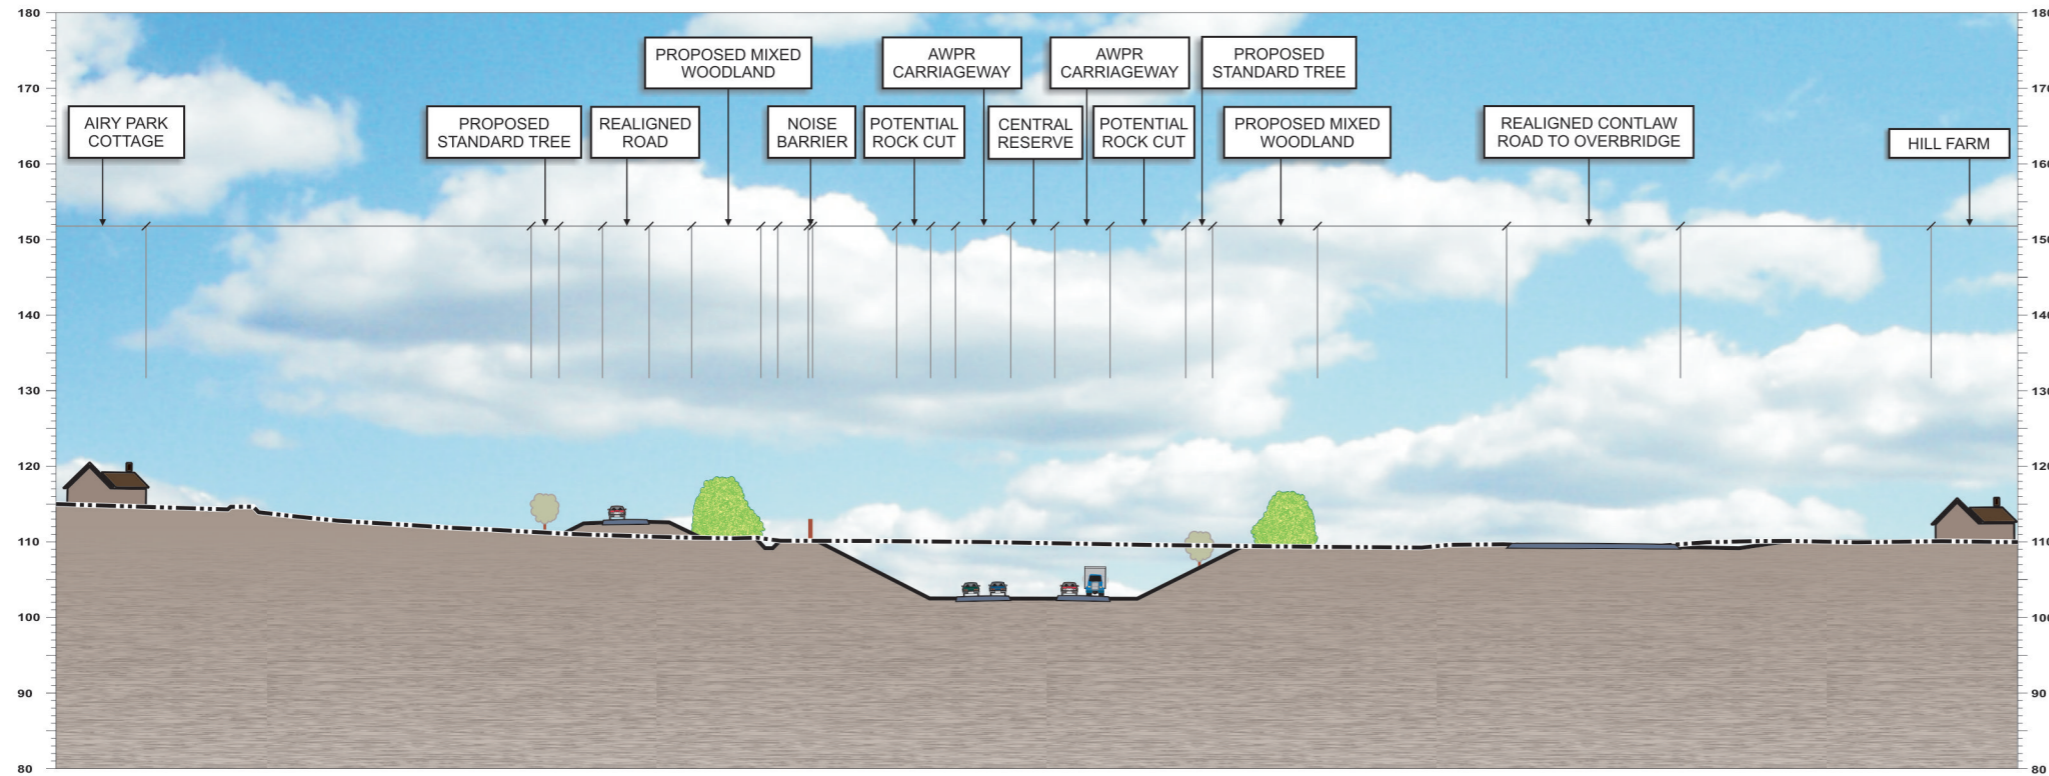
180
170
160
150
140
130
120
110
100
90
80

PROPOSED MIXED WOODLAND

AWPR CARRIAGEWAY

AWPR CARRIAGEWAY

PROPOSED STANDARD TREE

AIRY PARK COTTAGE

PROPOSED STANDARD TREE

REALIGNED ROAD

NOISE BARRIER

POTENTIAL ROCK CUT

CENTRAL RESERVE

POTENTIAL ROCK CUT

PROPOSED MIXED WOODLAND

REALIGNED CONTLAW ROAD TO OVERBRIDGE

HILL FARM

180
170
160
150
140
130
120
110
100
90
80